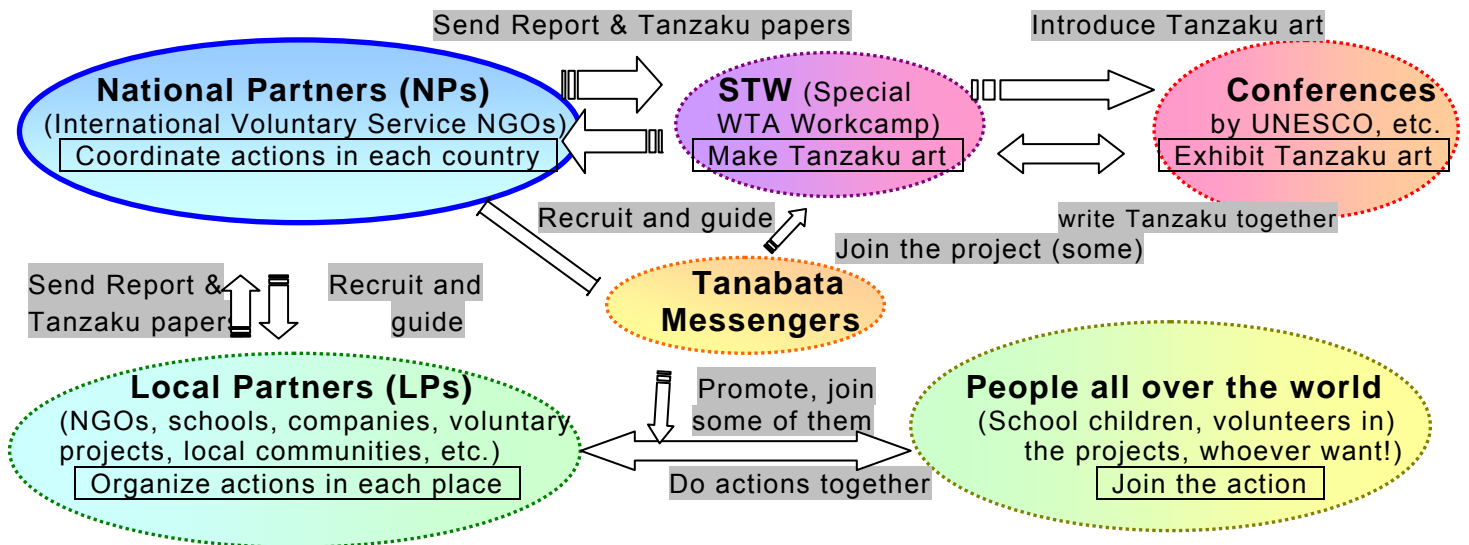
Send Report & Tanzaku papers

Introduce Tanzaku art

National Partners (NPs)
(International Voluntary Service NGOs)
Coordinate actions in each country

STW (Special WTA Workcamp)
Make Tanzaku art

Conferences
by UNESCO, etc.
Exhibit Tanzaku art

Recruit and guide

write Tanzaku together

Join the project (some)

Send Report & Tanzaku papers

Recruit and guide

Tanabata Messengers

Local Partners (LPs)
(NGOs, schools, companies, voluntary projects, local communities, etc.)
Organize actions in each place

Promote, join some of them

People all over the world
(School children, volunteers in) the projects, whoever want!)
Join the action

Do actions together